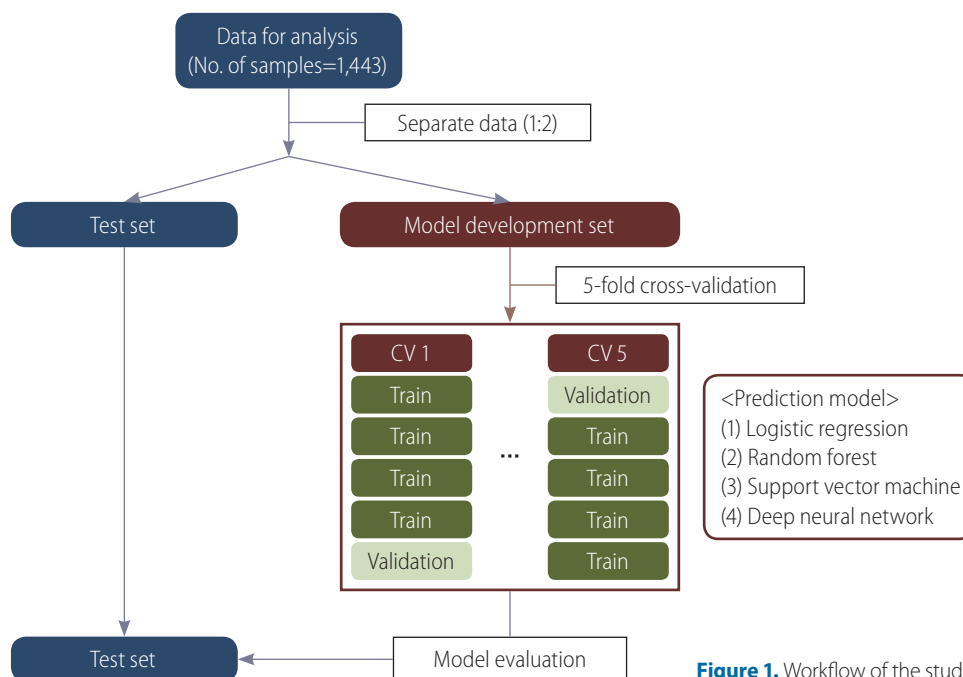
Data for analysis
(No. of samples=1,443)

Separate data (1:2)

Test set

Model development set

5-fold cross-validation

CV 1
Train
Train
Train
Train
Validation

...

CV 5
Validation
Train
Train
Train
Train

<Prediction model>
(1) Logistic regression
(2) Random forest
(3) Support vector machine
(4) Deep neural network

Test set

Model evaluation

Figure 1. Workflow of the stud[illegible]